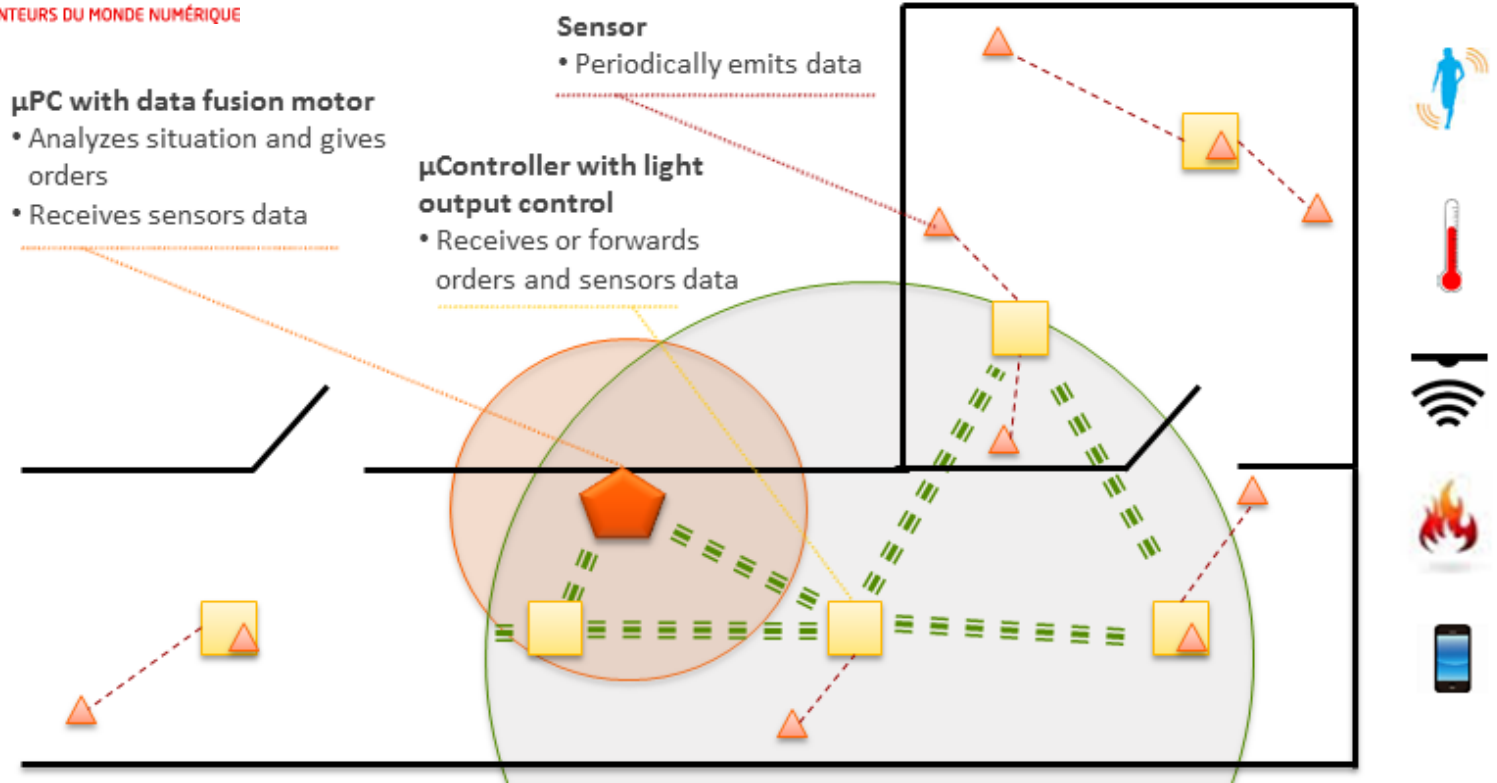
NTEURS DU MONDE NUMÉRIQUE

µPC with data fusion motor
• Analyzes situation and gives orders
• Receives sensors data

Sensor
• Periodically emits data

µController with light output control
• Receives or forwards orders and sensors data